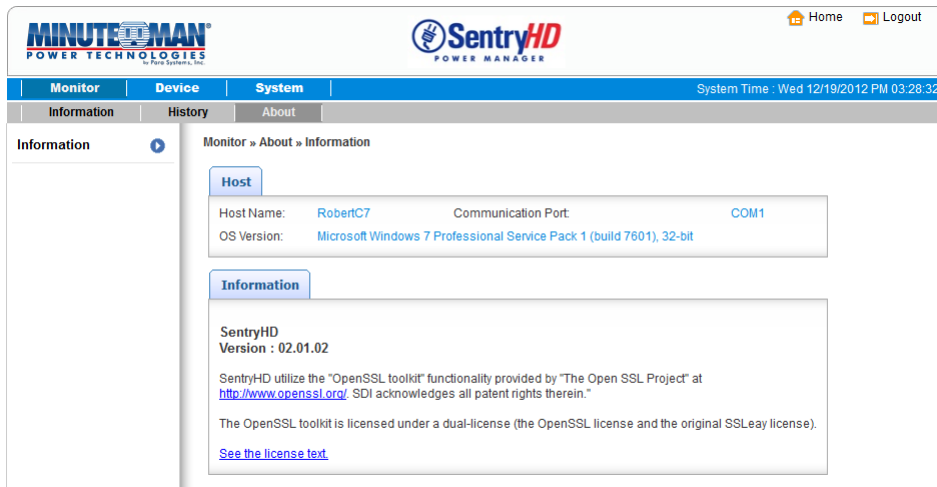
MINUTEMAN® POWER TECHNOLOGIES by Para Systems, Inc.

SentryHD POWER MANAGER

Home Logout

Monitor Device System

System Time : Wed 12/19/2012 PM 03:28:32

Information History About

Information

Monitor » About » Information

Host

Host Name: RobertC7 Communication Port: COM1

OS Version: Microsoft Windows 7 Professional Service Pack 1 (build 7601), 32-bit

Information

SentryHD
Version : 02.01.02

SentryHD utilize the "OpenSSL toolkit" functionality provided by "The Open SSL Project" at http://www.openssl.org/. SDI acknowledges all patent rights therein."

The OpenSSL toolkit is licensed under a dual-license (the OpenSSL license and the original SSLeay license).

See the license text.